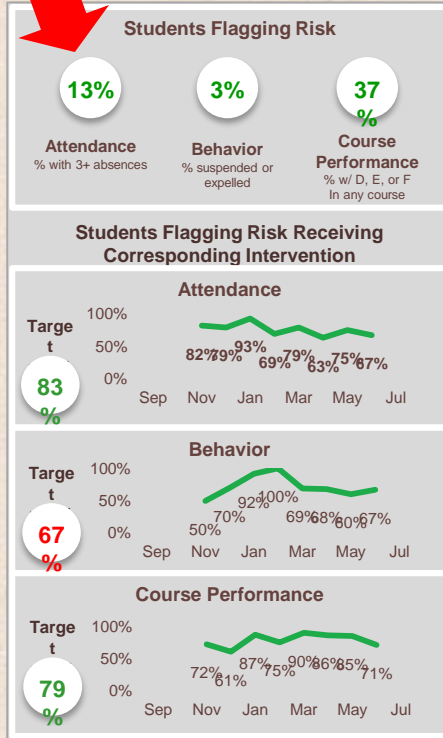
Students Flagging Risk

13%
Attendance
% with 3+ absences

3%
Behavior
% suspended or expelled

37%
Course Performance
% w/ D, E, or F In any course

Students Flagging Risk Receiving Corresponding Intervention

Attendance

Target
83%

100%
50%
0%

82% 79% 93% 69% 79% 63% 75% 67%

Sep Nov Jan Mar May Jul

Behavior

Target
67%

100%
50%
0%

50% 70% 92% 100% 69% 68% 60% 67%

Sep Nov Jan Mar May Jul

Course Performance

Target
79%

100%
50%
0%

72% 61% 87% 75% 90% 86% 85% 71%

Sep Nov Jan Mar May Jul